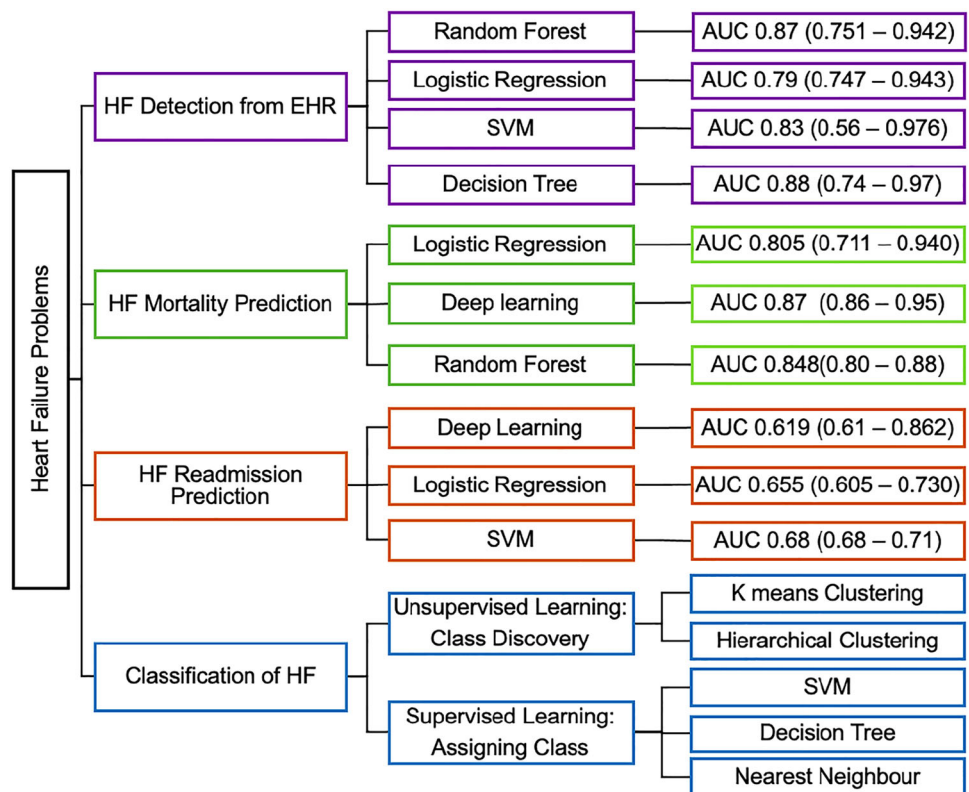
Heart Failure Problems

HF Detection from EHR

Random Forest
AUC 0.87 (0.751 – 0.942)

Logistic Regression
AUC 0.79 (0.747 – 0.943)

SVM
AUC 0.83 (0.56 – 0.976)

Decision Tree
AUC 0.88 (0.74 – 0.97)

HF Mortality Prediction

Logistic Regression
AUC 0.805 (0.711 – 0.940)

Deep learning
AUC 0.87 (0.86 – 0.95)

Random Forest
AUC 0.848(0.80 – 0.88)

HF Readmission Prediction

Deep Learning
AUC 0.619 (0.61 – 0.862)

Logistic Regression
AUC 0.655 (0.605 – 0.730)

SVM
AUC 0.68 (0.68 – 0.71)

Classification of HF

Unsupervised Learning: Class Discovery

K means Clustering

Hierarchical Clustering

Supervised Learning: Assigning Class

SVM

Decision Tree

Nearest Neighbour